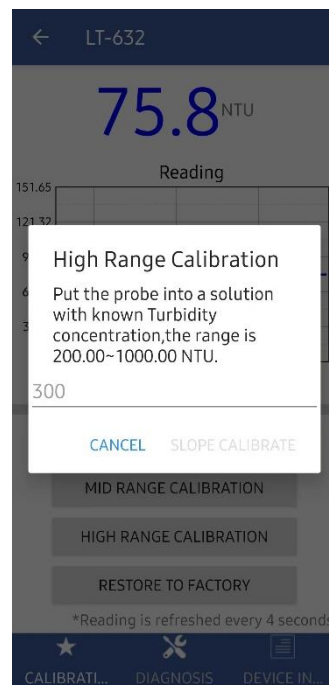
LT-632

75.8NTU

Reading

151.65

121.32

9

6

3

High Range Calibration

Put the probe into a solution with known Turbidity concentration,the range is 200.00~1000.00 NTU.

300

CANCEL SLOPE CALIBRATE

MID RANGE CALIBRATION

HIGH RANGE CALIBRATION

RESTORE TO FACTORY

*Reading is refreshed every 4 seconds

CALIBRATI... DIAGNOSIS DEVICE IN...